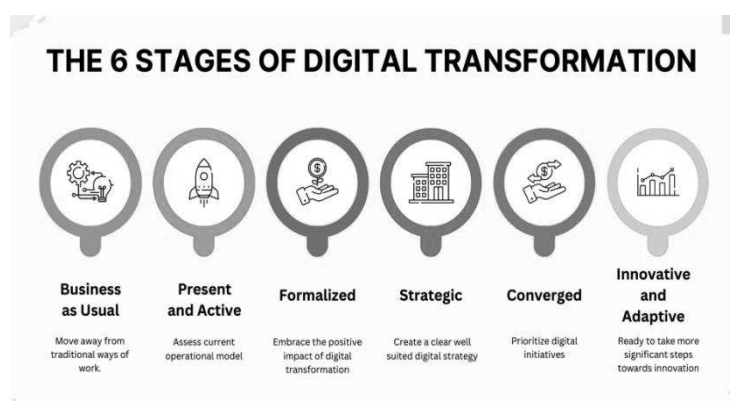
THE 6 STAGES OF DIGITAL TRANSFORMATION

$

Business as Usual

Move away from traditional ways of work.

Present and Active

Assess current operational model

Formalized

Embrace the positive impact of digital transformation

Strategic

Create a clear well suited digital strategy

Converged

Prioritize digital initiatives

Innovative and Adaptive

Ready to take more significant steps towards innovation